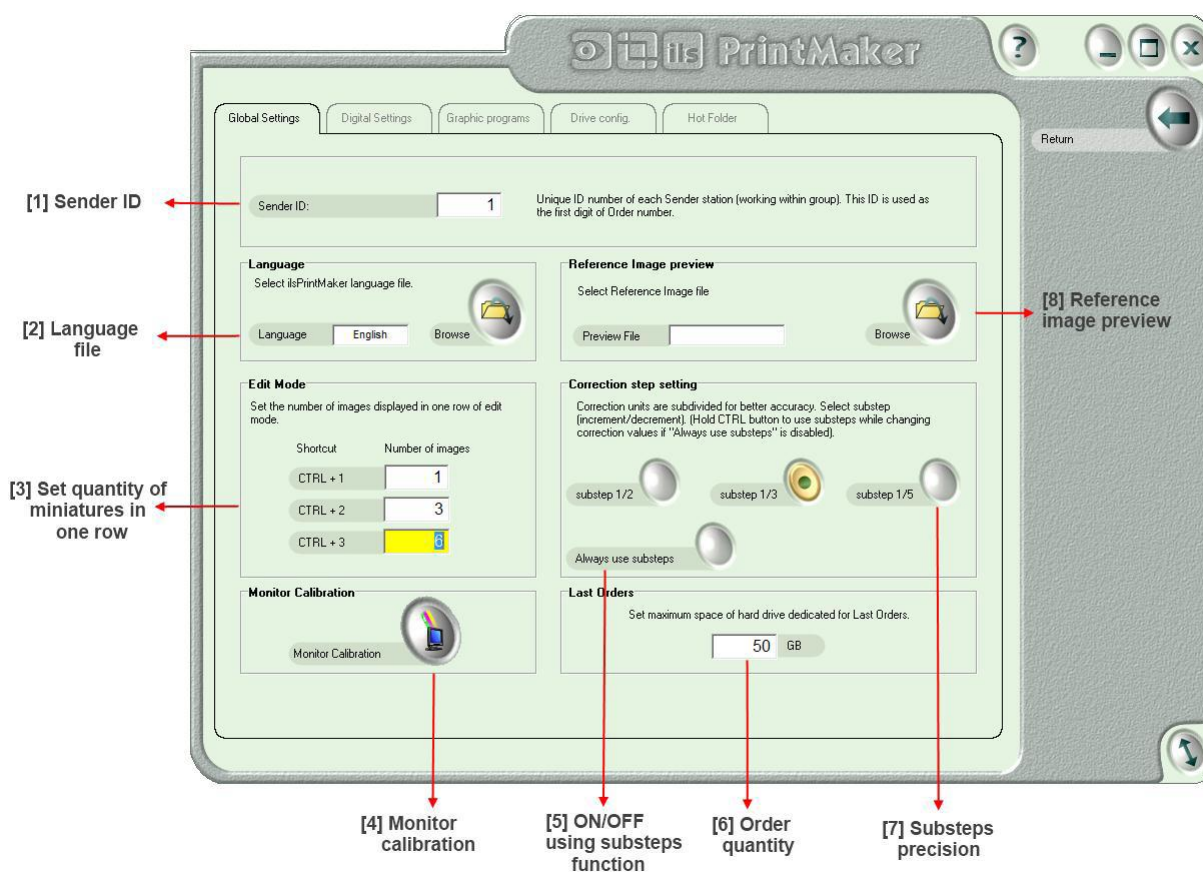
ils PrintMaker

?

Global Settings | Digital Settings | Graphic programs | Drive config. | Hot Folder

Return

[1] Sender ID

Sender ID: 1

Unique ID number of each Sender station (working within group). This ID is used as the first digit of Order number.

Language

Select ilsPrintMaker language file.

Language English Browse

[2] Language file

Reference Image preview

Select Reference Image file

Preview File Browse

[8] Reference image preview

Edit Mode

Set the number of images displayed in one row of edit mode.

| Shortcut | Number of images |
|---|---|
| CTRL + 1 | 1 |
| CTRL + 2 | 3 |
| CTRL + 3 | 6 |

[3] Set quantity of miniatures in one row

Correction step setting

Correction units are subdivided for better accuracy. Select substep (increment/decrement). (Hold CTRL button to use substeps while changing correction values if "Always use substeps" is disabled).

substep 1/2 substep 1/3 substep 1/5

Always use substeps

Monitor Calibration

Monitor Calibration

Last Orders

Set maximum space of hard drive dedicated for Last Orders.

50 GB

[4] Monitor calibration

[5] ON/OFF using substeps function

[6] Order quantity

[7] Substeps precision